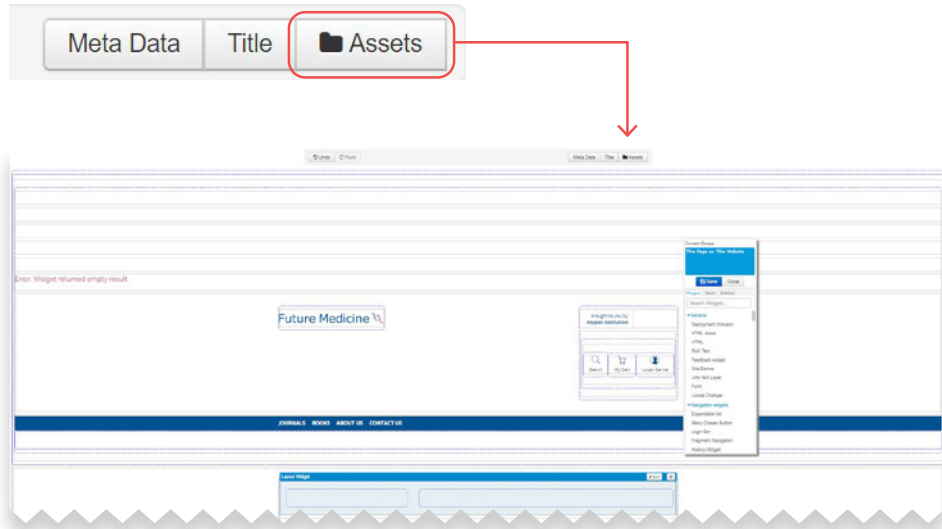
Meta Data Title Assets

Undo Redo Meta Data Title Assets

Error: Widget returned empty result

Future Medicine

brought to you by
Atypon Institution

Sign In My Cart Logon Via

JOURNALS BOOKS ABOUT US CONTACT US

Current Scope
This Page on This Website

Save Close

Widgets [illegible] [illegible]

Search Widgets

General
Deployment Indicator
HTML Asset
HTML
Rich Text
Feedback widget
Disclaimer
Link Text Layer
Form
Locale Changer
Navigation widgets
Expandable list
Menu Drawer Button
Login Bar
Fragment Navigation
History Widget

Layout Widget